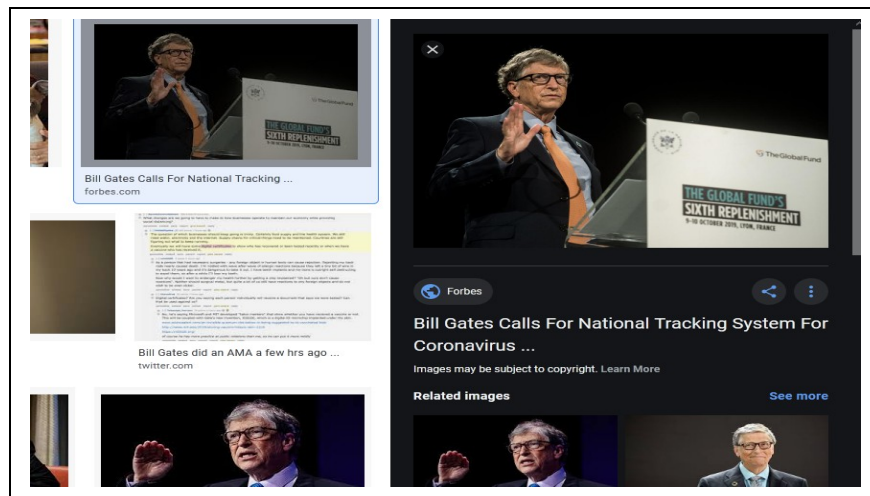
TheGlobalFund

THE GLOBAL FUND'S SIXTH REPLENISHMENT

Bill Gates Calls For National Tracking ...
forbes.com

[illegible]

Bill Gates did an AMA a few hrs ago ...
twitter.com

×

TheGlobalFund

THE GLOBAL FUND'S SIXTH REPLENISHMENT
9-10 OCTOBER 2019, LYON, FRANCE

Forbes

Bill Gates Calls For National Tracking System For Coronavirus ...

Images may be subject to copyright. Learn More

Related images

See more